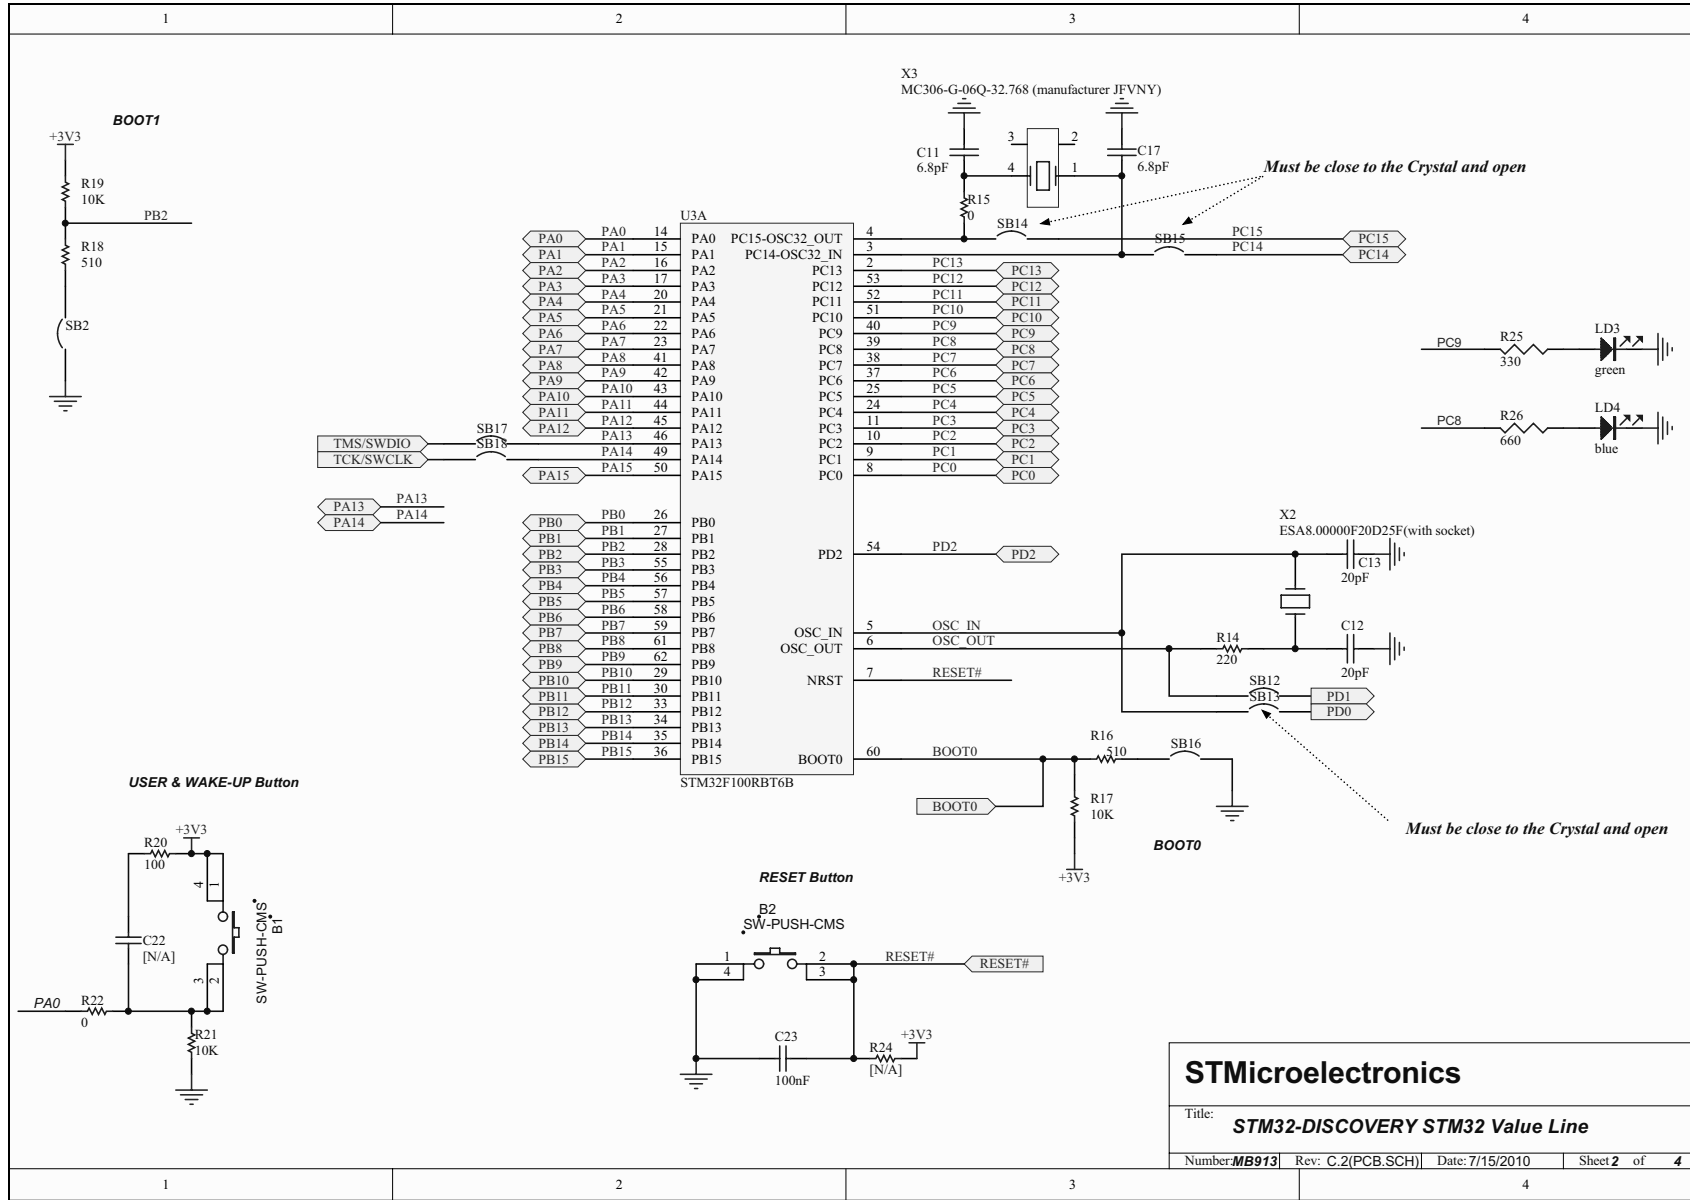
1 2 3 4

BOOT1

+3V3

R19
10K

PB2

R18
510

SB2

X3
MC306-G-06Q-32.768 (manufacturer JFVNY)

C11
6.8pF

3 2
4 1

C17
6.8pF

Must be close to the Crystal and open

R15
0

SB14

SB15

PC15
PC14

PC15
PC14

U3A

| | | | | |
|---|---|---|---|---|
| PA0 | PA0 | 14 | PA0 | |
| PA1 | PA1 | 15 | PA1 | |
| PA2 | PA2 | 16 | PA2 | |
| PA3 | PA3 | 17 | PA3 | |
| PA4 | PA4 | 20 | PA4 | |
| PA5 | PA5 | 21 | PA5 | |
| PA6 | PA6 | 22 | PA6 | |
| PA7 | PA7 | 23 | PA7 | |
| PA8 | PA8 | 41 | PA8 | |
| PA9 | PA9 | 42 | PA9 | |
| PA10 | PA10 | 43 | PA10 | |
| PA11 | PA11 | 44 | PA11 | |
| PA12 | PA12 | 45 | PA12 | |
| | PA13 | 46 | PA13 | |
| | PA14 | 49 | PA14 | |
| PA15 | PA15 | 50 | PA15 | |

PC15-OSC32_OUT 4
PC14-OSC32_IN 3
PC13 2 PC13 PC13
PC12 53 PC12 PC12
PC11 52 PC11 PC11
PC10 51 PC10 PC10
PC9 40 PC9 PC9
PC8 39 PC8 PC8
PC7 38 PC7 PC7
PC6 37 PC6 PC6
PC5 25 PC5 PC5
PC4 24 PC4 PC4
PC3 11 PC3 PC3
PC2 10 PC2 PC2
PC1 9 PC1 PC1
PC0 8 PC0 PC0

PC9 R25 330 LD3 green

PC8 R26 660 LD4 blue

TMS/SWDIO
TCK/SWCLK
SB17
SB18

PA13 PA13
PA14 PA14

| | | | |
|---|---|---|---|
| PB0 | PB0 | 26 | PB0 |
| PB1 | PB1 | 27 | PB1 |
| PB2 | PB2 | 28 | PB2 |
| PB3 | PB3 | 55 | PB3 |
| PB4 | PB4 | 56 | PB4 |
| PB5 | PB5 | 57 | PB5 |
| PB6 | PB6 | 58 | PB6 |
| PB7 | PB7 | 59 | PB7 |
| PB8 | PB8 | 61 | PB8 |
| PB9 | PB9 | 62 | PB9 |
| PB10 | PB10 | 29 | PB10 |
| PB11 | PB11 | 30 | PB11 |
| PB12 | PB12 | 33 | PB12 |
| PB13 | PB13 | 34 | PB13 |
| PB14 | PB14 | 35 | PB14 |
| PB15 | PB15 | 36 | PB15 |

PD2 54 PD2 PD2

X2
ESA8.00000F20D25F(with socket)

C13
20pF

OSC_IN 5 OSC_IN
OSC_OUT 6 OSC_OUT

R14
220

C12
20pF

NRST 7 RESET#

SB12
SB13
PD1
PD0

BOOT0 60 BOOT0

R16
510

SB16

STM32F100RBT6B

BOOT0

R17
10K

+3V3

BOOT0

Must be close to the Crystal and open

USER & WAKE-UP Button

R20
100
+3V3

4 1
3 2

C22
[N/A]

SW-PUSH-CMS
B1

PA0
R22
0

R21
10K

RESET Button

B2
SW-PUSH-CMS

1 2
4 3

RESET#
RESET#

C23
100nF

R24
[N/A]
+3V3

STMicroelectronics

Title: STM32-DISCOVERY STM32 Value Line

Number: MB913 Rev: C.2(PCB.SCH) Date: 7/15/2010 Sheet 2 of 4

1 2 3 4